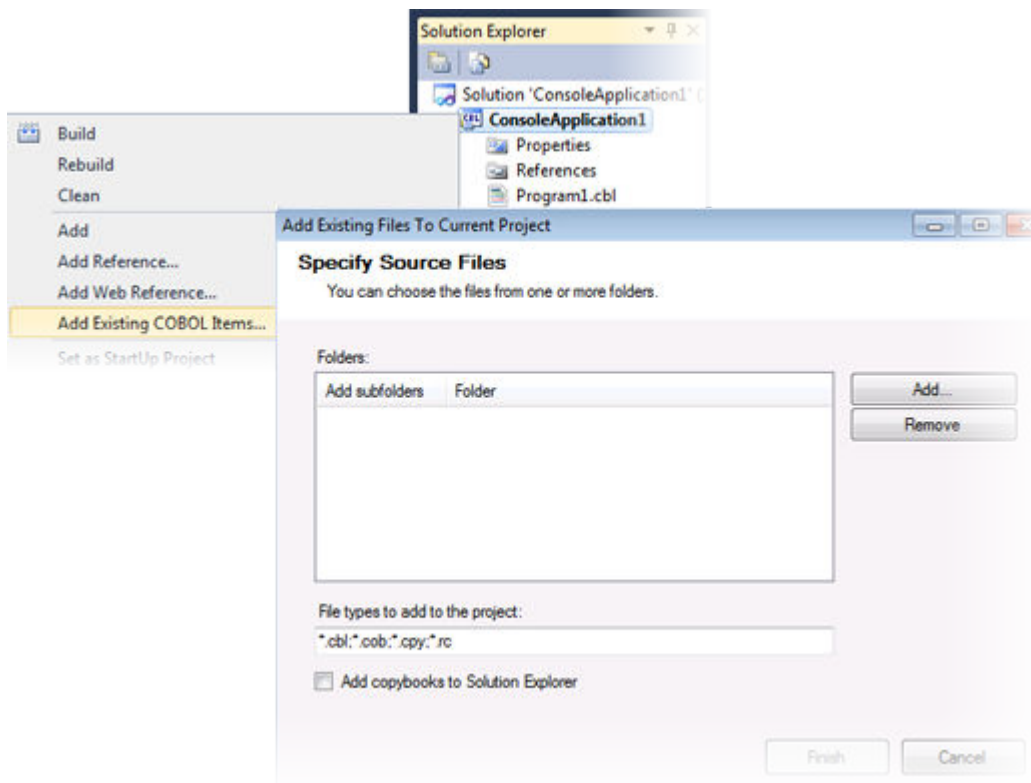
Solution Explorer

Solution 'ConsoleApplication1' (

CBL ConsoleApplication1

Properties

References

Program1.cbl

Build

Rebuild

Clean

Add

Add Reference...

Add Web Reference...

Add Existing COBOL Items...

Set as StartUp Project

Add Existing Files To Current Project

Specify Source Files

You can choose the files from one or more folders.

Folders:

| Add subfolders | Folder |
|---|---|

Add...

Remove

File types to add to the project:

*.cbl;*.cob;*.cpy;*.rc

Add copybooks to Solution Explorer

Finish

Cancel